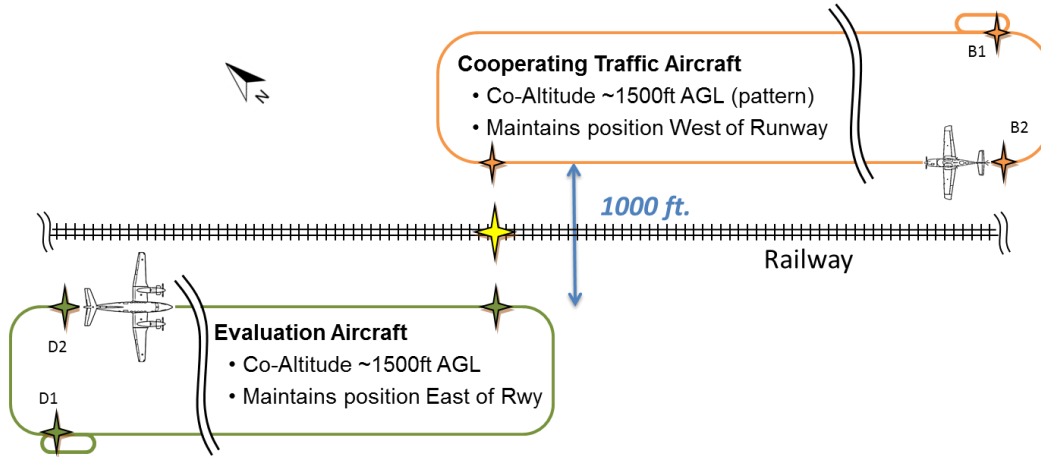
N

Cooperating Traffic Aircraft
• Co-Altitude ~1500ft AGL (pattern)
• Maintains position West of Runway

B1

B2

1000 ft.

Railway

D2

D1

Evaluation Aircraft
• Co-Altitude ~1500ft AGL
• Maintains position East of Rwy